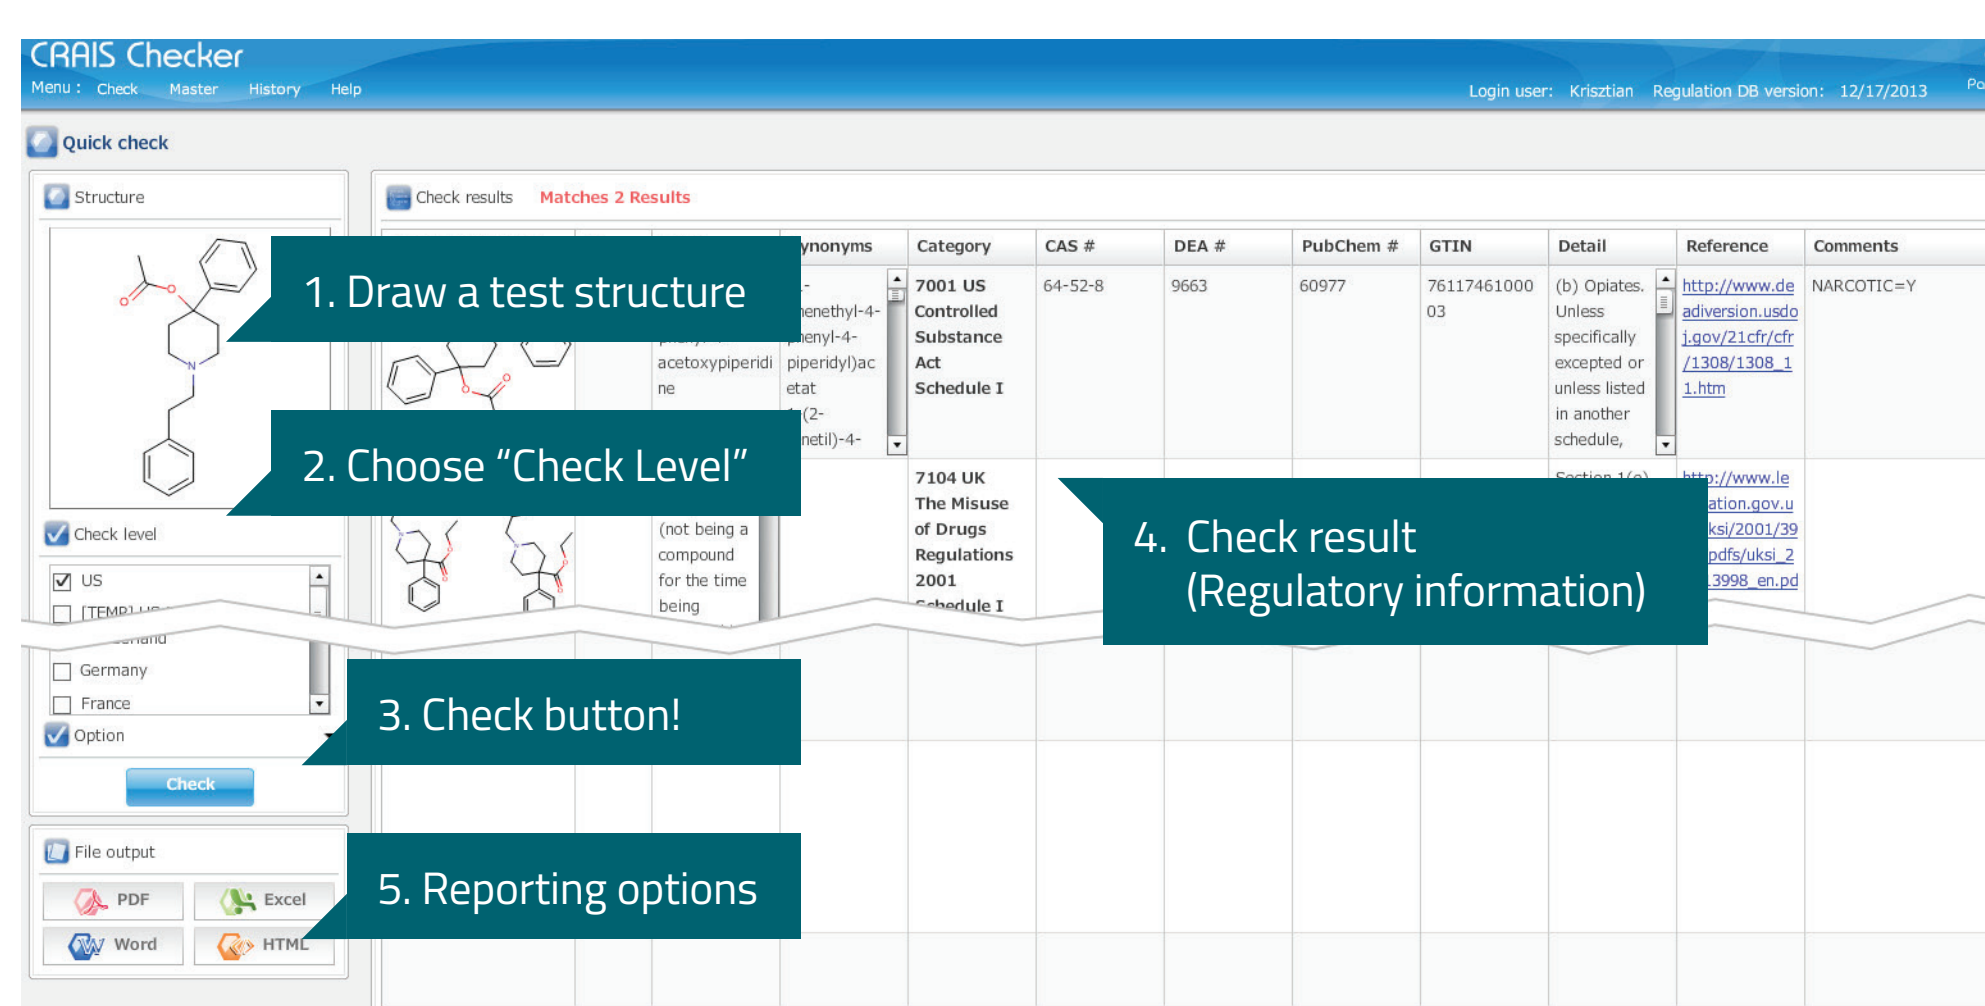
CRAIS Checker

Menu : Check Master History Help

Login user: Krisztian Regulation DB version: 12/17/2013 Po

Quick check

Structure

Check results Matches 2 Results

| ynonyms | Category | CAS # | DEA # | PubChem # | GTIN | Detail | Reference | Comments |
|---|---|---|---|---|---|---|---|---|
| -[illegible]enethyl-4-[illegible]enyl-4-piperidyl)acetat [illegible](2-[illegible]netil)-4- | 7001 US Controlled Substance Act Schedule I | 64-52-8 | 9663 | 60977 | 7611746100003 | (b) Opiates. Unless specifically excepted or unless listed in another schedule, | http://www.deadiversion.usdoj.gov/21cfr/cfr/1308/1308_11.htm | NARCOTIC=Y |
| | 7104 UK The Misuse of Drugs Regulations 2001 Schedule I | | | | | Section 1(a) | http://www.le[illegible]ation.gov.u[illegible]ksi/2001/39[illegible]pdfs/uksi_2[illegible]3998_en.pd | |

acetoxypiperidine

(not being a compound for the time being

1. Draw a test structure

2. Choose “Check Level”

Check level

US

[TEMP] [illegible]

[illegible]land

Germany

France

Option

Check

3. Check button!

4. Check result (Regulatory information)

File output

PDF

Excel

Word

HTML

5. Reporting options